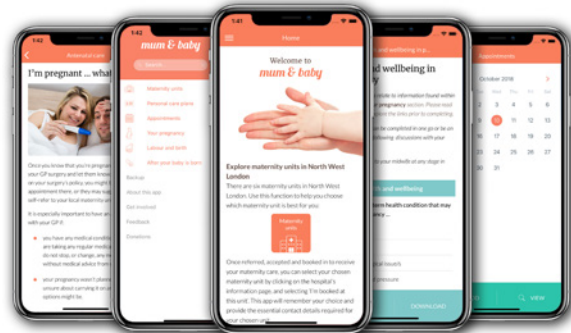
1:42
Antenatal care
I'm pregnant ... what
Once you know that you're pregnant, your GP surgery and let them know. Depending on our surgery's policy, you might appointment there, or they may refer you without medical advice from
It is especially important to have an with your GP if:
you have any medical condition, are taking any regular medicine, do not stop, or change, any without medical advice from
your pregnancy wasn't planned, unsure about carrying it on options might be.

mum & baby
Search...
Maternity units
Personal care plans
Appointments
Your pregnancy
Labour and birth
After your baby is born
Backup
About this app
Get involved
Feedback
Donations

1:41
Home
Welcome to
mum & baby
Explore maternity units in North West London
There are six maternity units in North West London. Use this function to help you choose which maternity unit is best for you.
Maternity units
Once referred, accepted and booked in to receive your maternity care, you can select your chosen maternity unit by clicking on the hospital's information page, and selecting 'I'm booked at this unit'. This app will remember your choice and provide the essential contact details required for your chosen unit.

and wellbeing in p...
and wellbeing in
information found within our pregnancy section. Please read the units prior to completing
to be completed in one go or be an following discussions with your
your midwife at any stage in
and wellbeing
health condition that may
issues
pressure
DOWNLOAD

Appointments
October 2018
VIEW